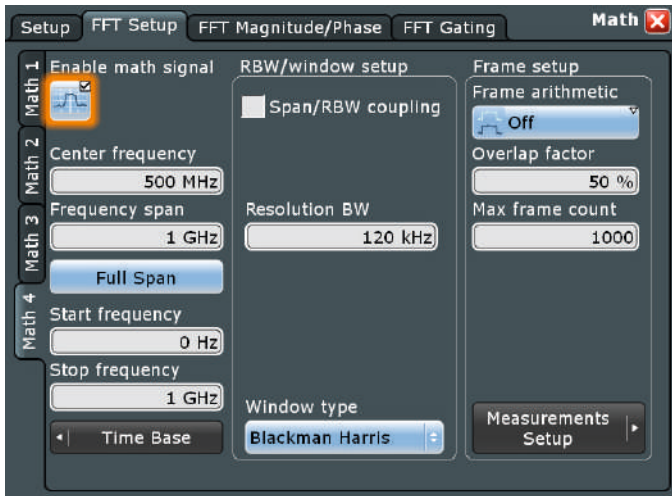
Setup FFT Setup FFT Magnitude/Phase FFT Gating Math

Math 1
Math 2
Math 3
Math 4

Enable math signal

Center frequency
500 MHz
Frequency span
1 GHz
Full Span
Start frequency
0 Hz
Stop frequency
1 GHz
Time Base

RBW/window setup
Span/RBW coupling
Resolution BW
120 kHz
Window type
Blackman Harris

Frame setup
Frame arithmetic
Off
Overlap factor
50 %
Max frame count
1000
Measurements Setup